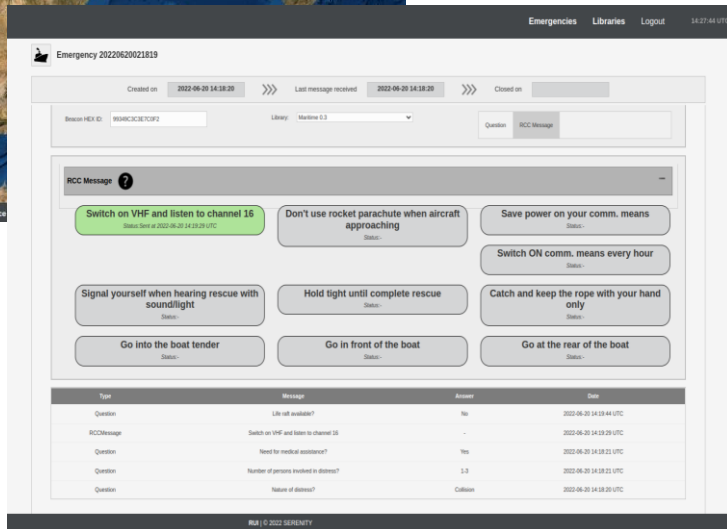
Emergencies Libraries Logout 14:27:44 UTC

Emergency 20220620021819

Created on 2022-06-20 14:18:20 Last message received 2022-06-20 14:18:20 Closed on

Beacon HEX ID: 9934BC3C3E7C0F2 Library: Maritime 0.3

Question RCC Message

RCC Message ?

Switch on VHF and listen to channel 16
Status:Sent at 2022-06-20 14:19:29 UTC

Don't use rocket parachute when aircraft approaching
Status:-

Save power on your comm. means
Status:-

Switch ON comm. means every hour
Status:-

Signal yourself when hearing rescue with sound/light
Status:-

Hold tight until complete rescue
Status:-

Catch and keep the rope with your hand only
Status:-

Go into the boat tender
Status:-

Go in front of the boat
Status:-

Go at the rear of the boat
Status:-

| Type | Message | Answer | Date |
|---|---|---|---|
| Question | Life raft available? | No | 2022-06-20 14:19:44 UTC |
| RCCMessage | Switch on VHF and listen to channel 16 | - | 2022-06-20 14:19:29 UTC |
| Question | Need for medical assistance? | Yes | 2022-06-20 14:18:21 UTC |
| Question | Number of persons involved in distress? | 1-3 | 2022-06-20 14:18:21 UTC |
| Question | Nature of distress? | Collision | 2022-06-20 14:18:20 UTC |

RUI | © 2022 SERENITY